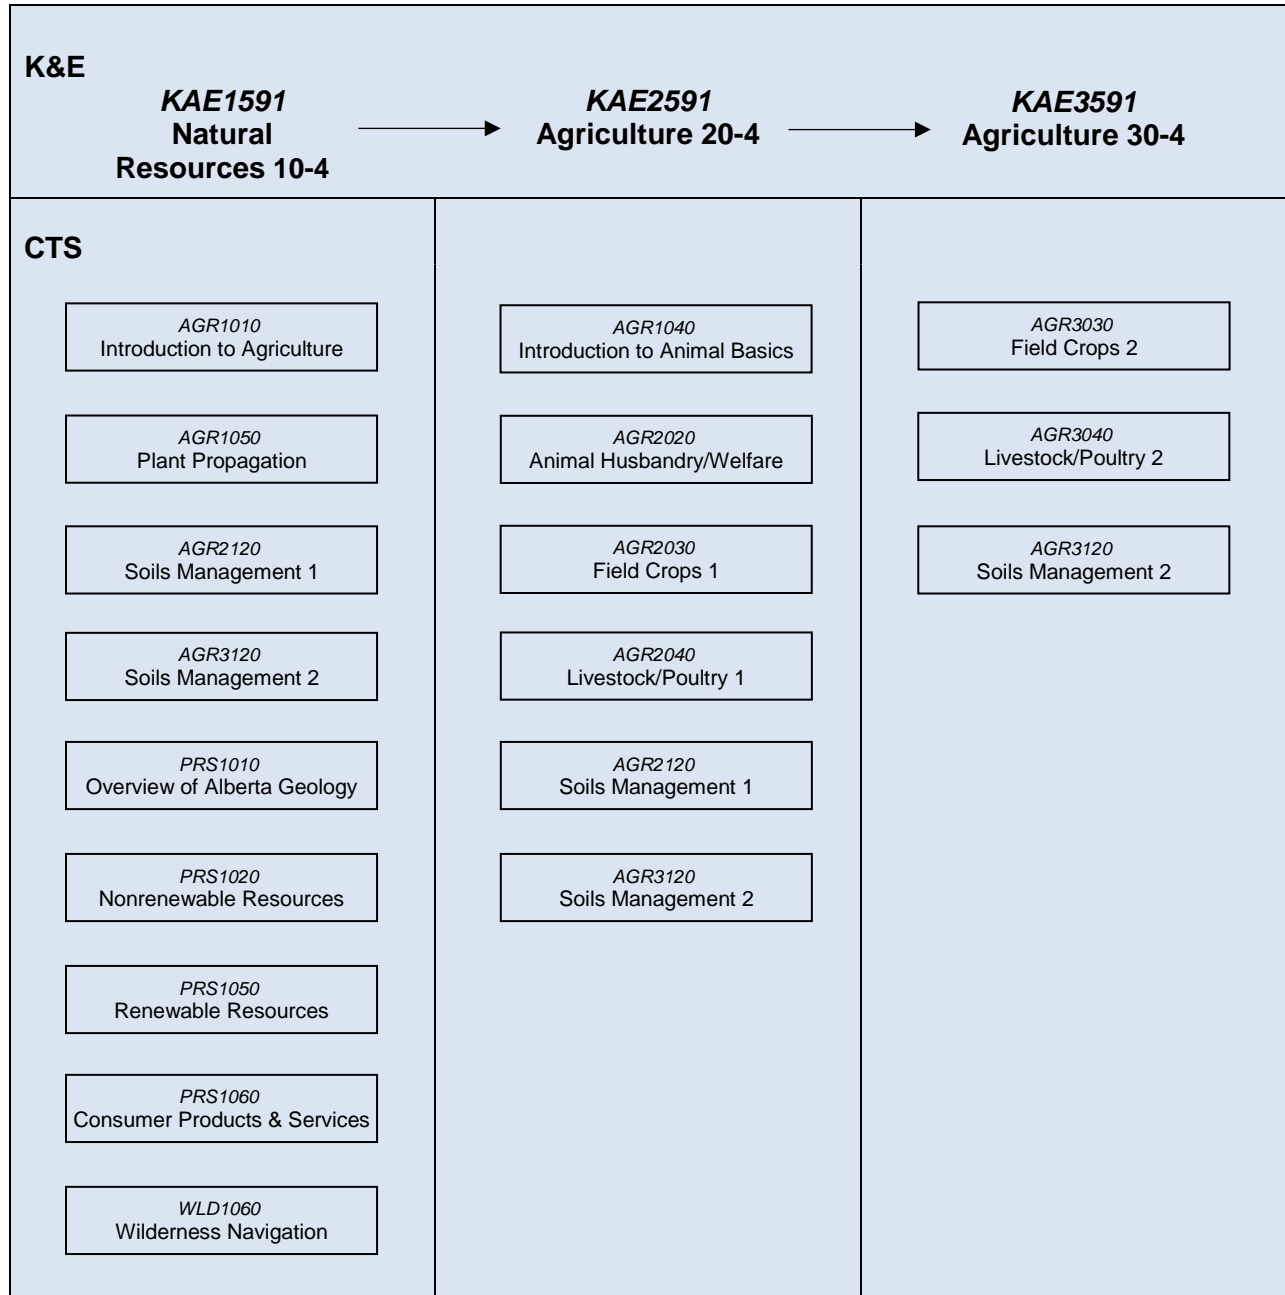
K&E

*KAE1591*
Natural Resources 10-4

*KAE2591*
Agriculture 20-4

*KAE3591*
Agriculture 30-4

CTS

*AGR1010*
Introduction to Agriculture

*AGR1050*
Plant Propagation

*AGR2120*
Soils Management 1

*AGR3120*
Soils Management 2

*PRS1010*
Overview of Alberta Geology

*PRS1020*
Nonrenewable Resources

*PRS1050*
Renewable Resources

*PRS1060*
Consumer Products & Services

*WLD1060*
Wilderness Navigation

*AGR1040*
Introduction to Animal Basics

*AGR2020*
Animal Husbandry/Welfare

*AGR2030*
Field Crops 1

*AGR2040*
Livestock/Poultry 1

*AGR2120*
Soils Management 1

*AGR3120*
Soils Management 2

*AGR3030*
Field Crops 2

*AGR3040*
Livestock/Poultry 2

*AGR3120*
Soils Management 2